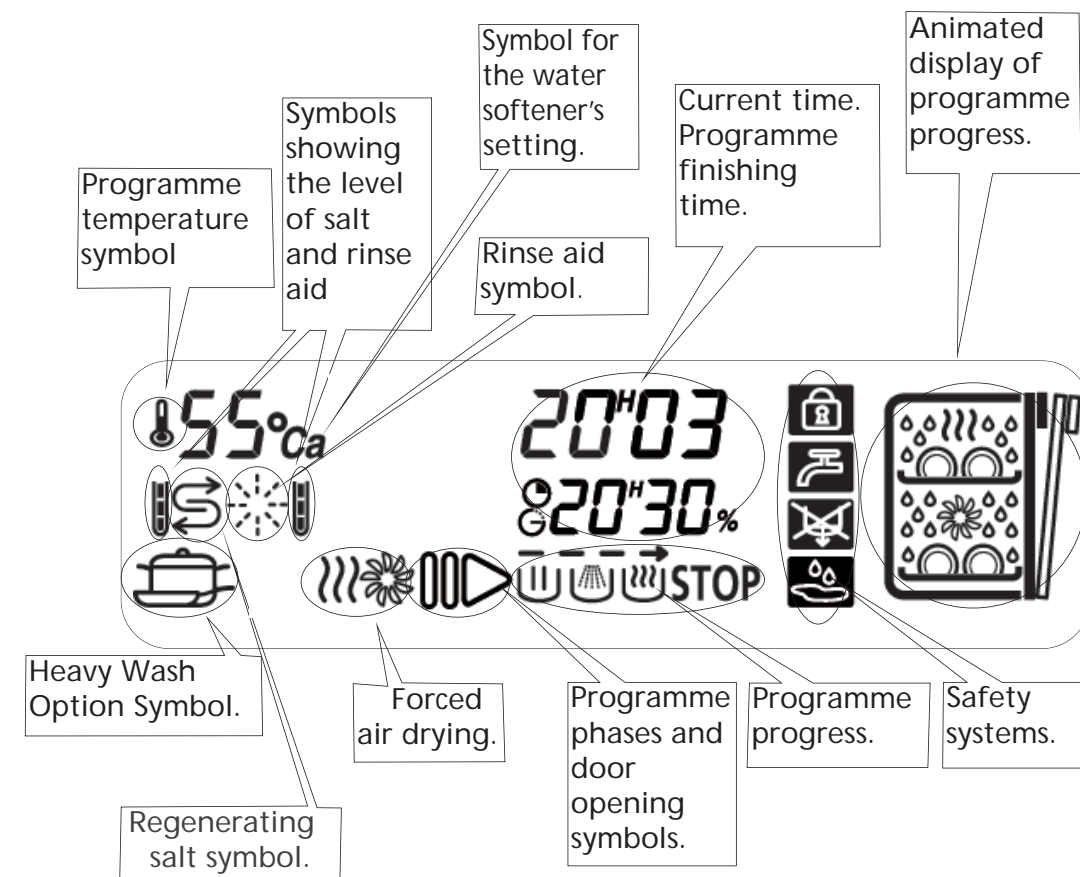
Animated display of programme progress.

Symbol for the water softener's setting.

Current time. Programme finishing time.

Symbols showing the level of salt and rinse aid

Programme temperature symbol

Rinse aid symbol.

55°Ca

20H03

20H30%

STOP

Heavy Wash Option Symbol.

Forced air drying.

Programme phases and door opening symbols.

Programme progress.

Safety systems.

Regenerating salt symbol.